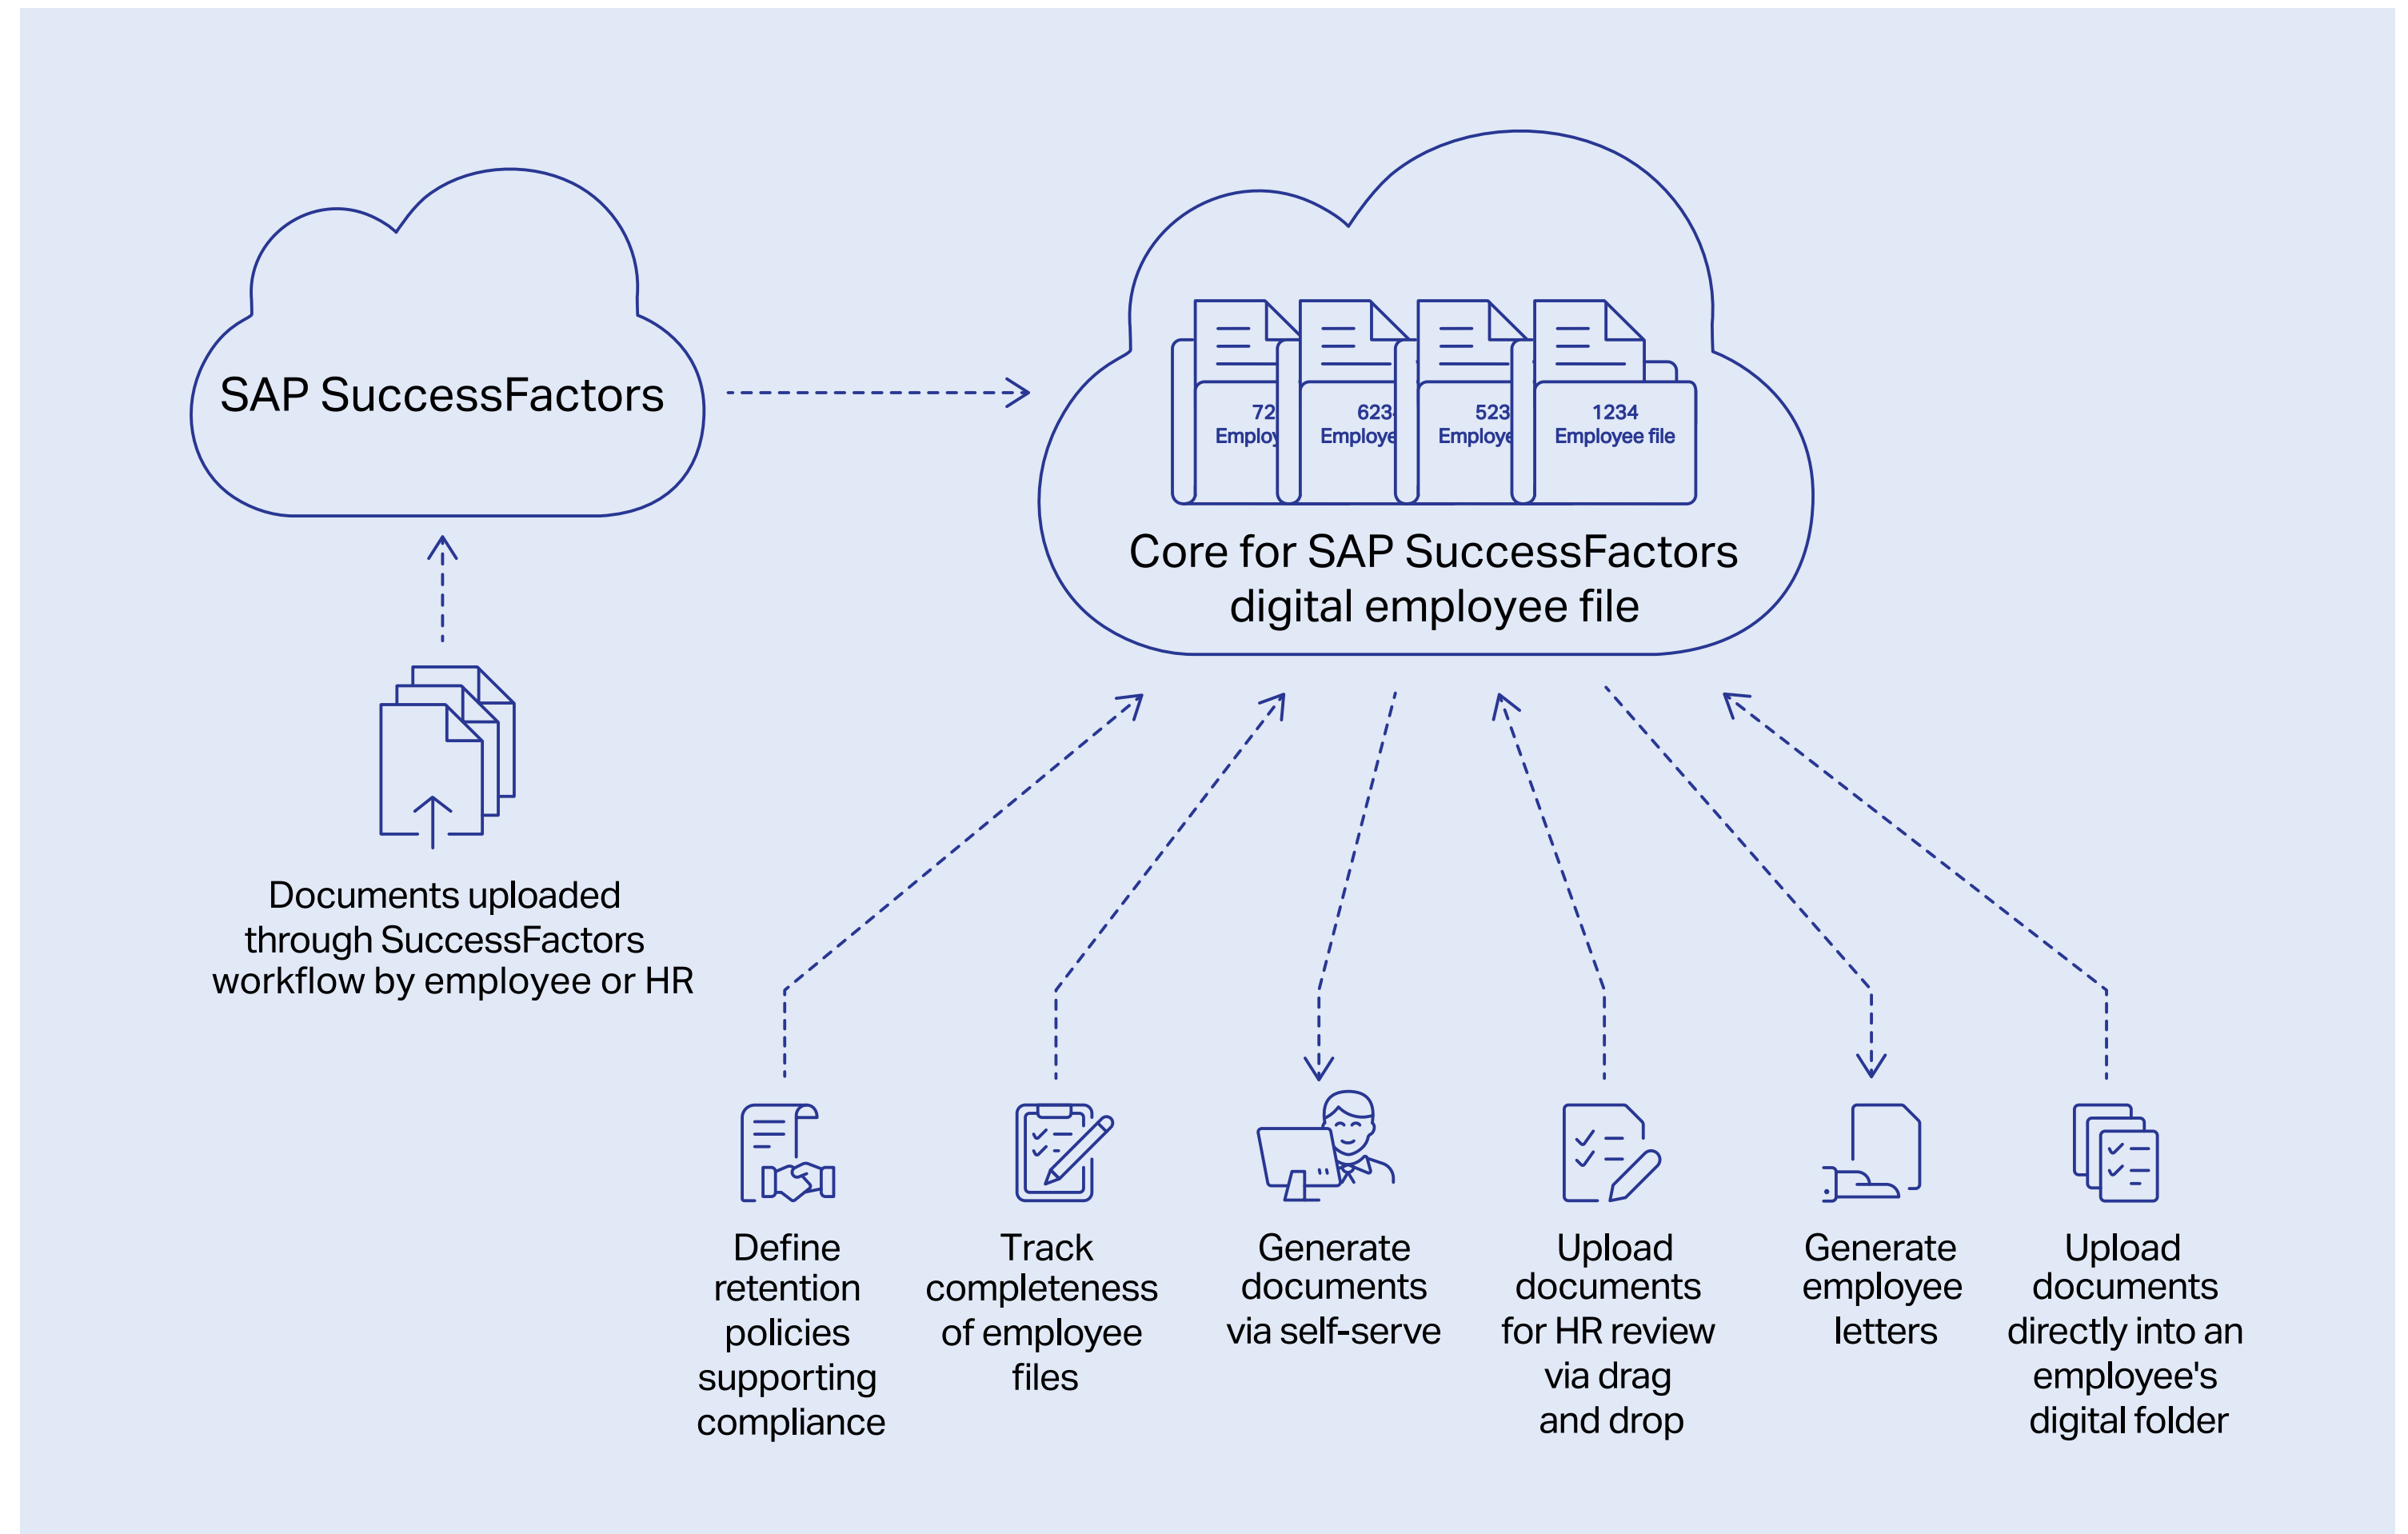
SAP SuccessFactors

72
Employ

623
Employe

523
Employe

1234
Employee file

Core for SAP SuccessFactors digital employee file

Documents uploaded through SuccessFactors workflow by employee or HR

Define retention policies supporting compliance

Track completeness of employee files

Generate documents via self-serve

Upload documents for HR review via drag and drop

Generate employee letters

Upload documents directly into an employee's digital folder